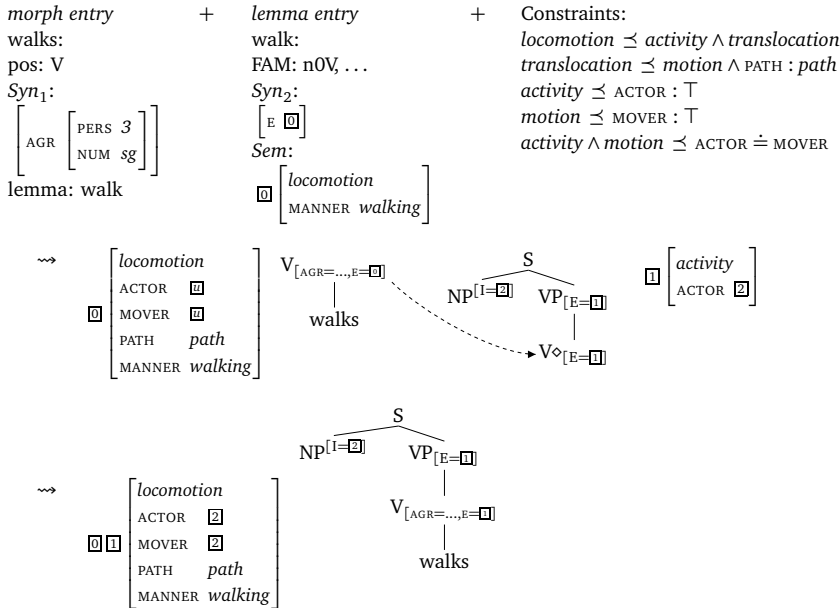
*morph entry* + *lemma entry* + Constraints:

walks:
pos: V
$Syn_1$:
$\left[\text{AGR} \begin{bmatrix} \text{PERS } 3 \\ \text{NUM } sg \end{bmatrix}\right]$
lemma: walk

walk:
FAM: n0V, ...
$Syn_2$:
$[\text{E } \boxed{0}]$
*Sem*:
$\boxed{0}\begin{bmatrix} locomotion \\ \text{MANNER } walking \end{bmatrix}$

*locomotion* $\preceq$ *activity* $\wedge$ *translocation*
*translocation* $\preceq$ *motion* $\wedge$ PATH : *path*
*activity* $\preceq$ ACTOR : $\top$
*motion* $\preceq$ MOVER : $\top$
*activity* $\wedge$ *motion* $\preceq$ ACTOR $\doteq$ MOVER

$\rightsquigarrow$ $\boxed{0}\begin{bmatrix} locomotion \\ \text{ACTOR } \boxed{u} \\ \text{MOVER } \boxed{u} \\ \text{PATH } path \\ \text{MANNER } walking \end{bmatrix}$

$V_{[\text{AGR}=\ldots,\text{E}=\boxed{0}]}$
walks

S
$NP^{[\text{I}=\boxed{2}]}$ $VP_{[\text{E}=\boxed{1}]}$
$V^{\diamond}_{[\text{E}=\boxed{1}]}$

$\boxed{1}\begin{bmatrix} activity \\ \text{ACTOR } \boxed{2} \end{bmatrix}$

S
$NP^{[\text{I}=\boxed{2}]}$ $VP_{[\text{E}=\boxed{1}]}$
$V_{[\text{AGR}=\ldots,\text{E}=\boxed{1}]}$
walks

$\rightsquigarrow$ $\boxed{0}\,\boxed{1}\begin{bmatrix} locomotion \\ \text{ACTOR } \boxed{2} \\ \text{MOVER } \boxed{2} \\ \text{PATH } path \\ \text{MANNER } walking \end{bmatrix}$